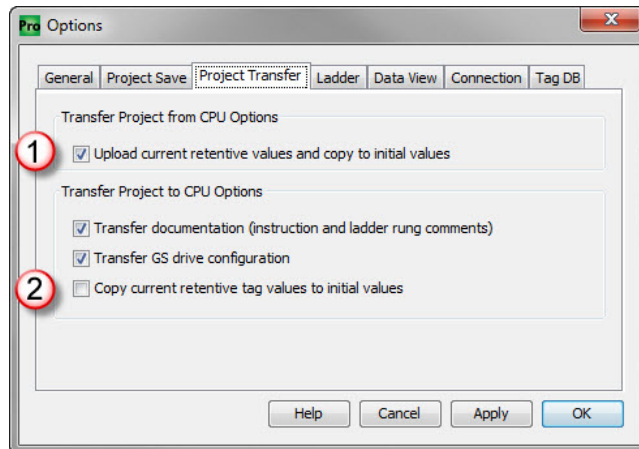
Pro Options

General | Project Save | Project Transfer | Ladder | Data View | Connection | Tag DB

Transfer Project from CPU Options

1

Upload current retentive values and copy to initial values

Transfer Project to CPU Options

Transfer documentation (instruction and ladder rung comments)

Transfer GS drive configuration

2

Copy current retentive tag values to initial values

Help | Cancel | Apply | OK